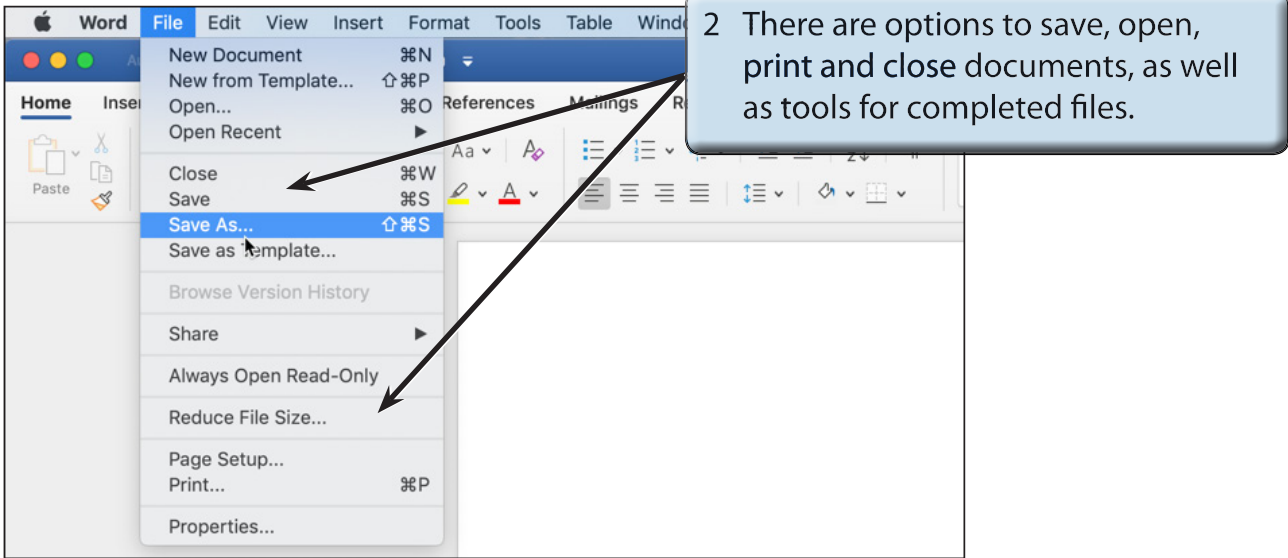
Word File Edit View Insert Format Tools Table Windo

2 There are options to save, open, print and close documents, as well as tools for completed files.

Home Inser References Mailings R

Paste

New Document ⌘N
New from Template... ⇧⌘P
Open... ⌘O
Open Recent ▶

Close ⌘W
Save ⌘S
Save As... ⇧⌘S
Save as Template...

Browse Version History

Share ▶

Always Open Read-Only

Reduce File Size...

Page Setup...
Print... ⌘P

Properties...